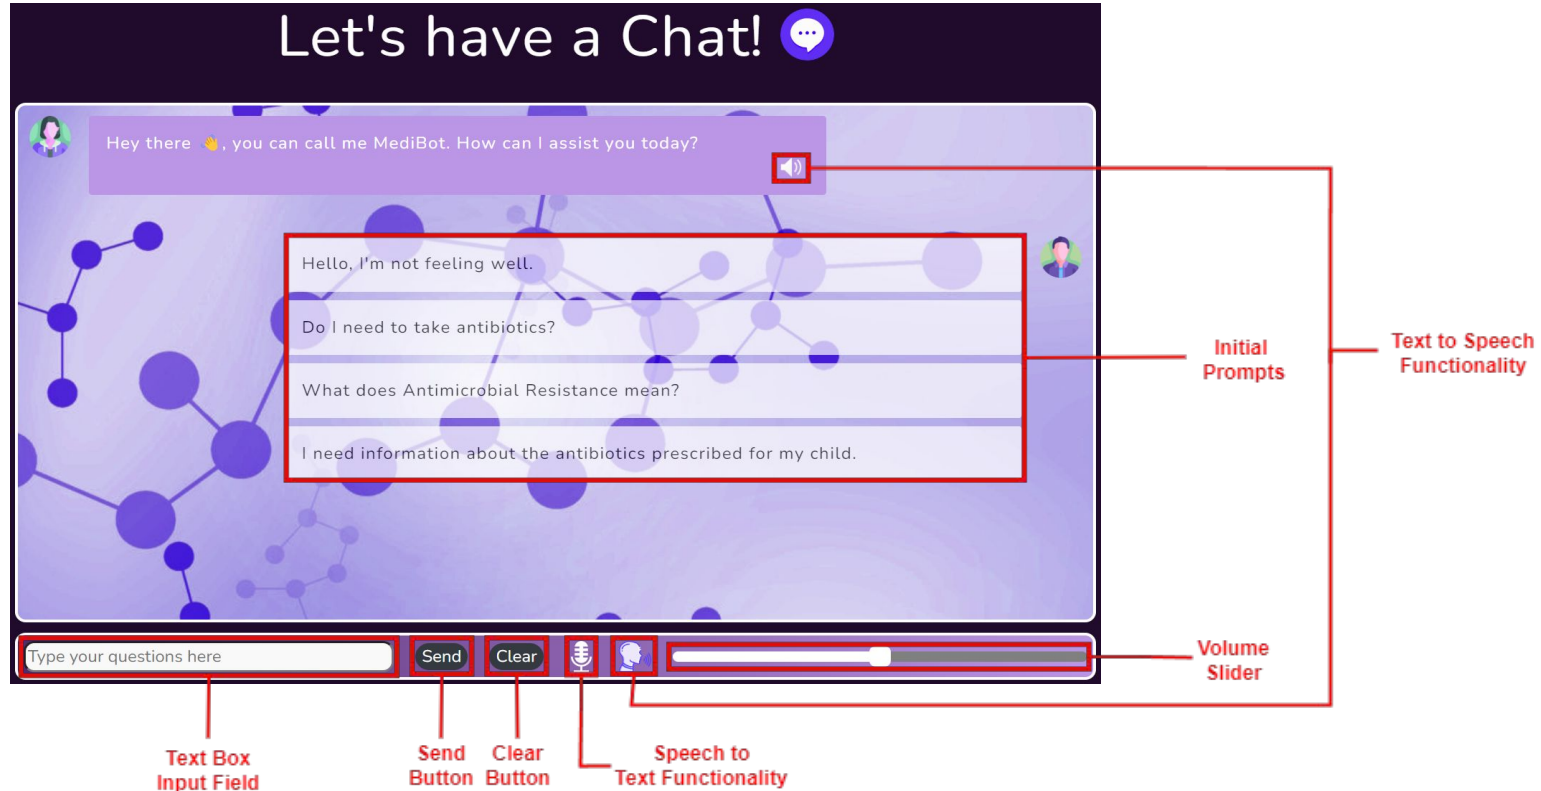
Let's have a Chat!

Hey there 👋, you can call me MediBot. How can I assist you today?

Hello, I'm not feeling well.

Do I need to take antibiotics?

What does Antimicrobial Resistance mean?

I need information about the antibiotics prescribed for my child.

Initial Prompts

Text to Speech Functionality

Type your questions here

Send

Clear

Volume Slider

Text Box Input Field

Send Button

Clear Button

Speech to Text Functionality